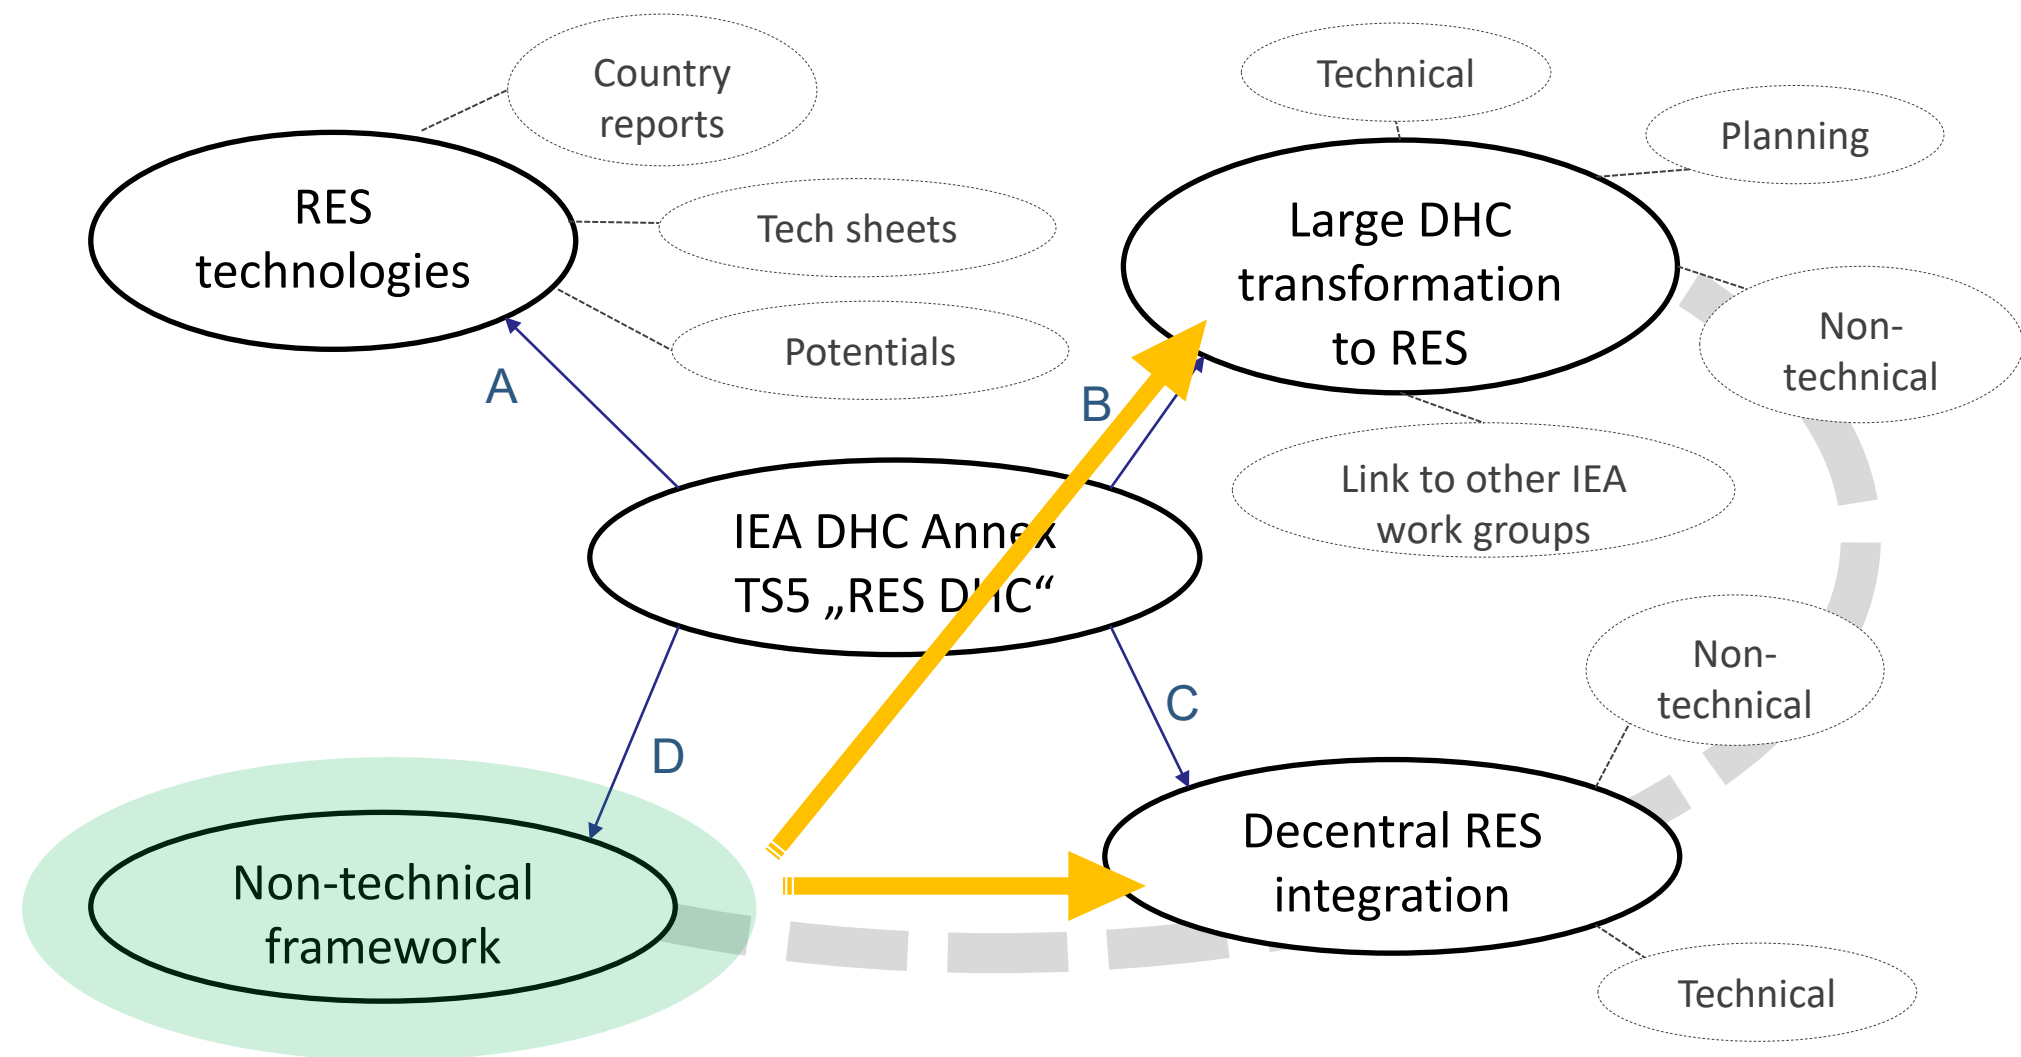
Country reports

RES technologies

Tech sheets

Potentials

A

Technical

Planning

Large DHC transformation to RES

Non-technical

B

Link to other IEA work groups

IEA DHC Annex TS5 „RES DHC“

C

D

Non-technical

Decentral RES integration

Non-technical framework

Technical